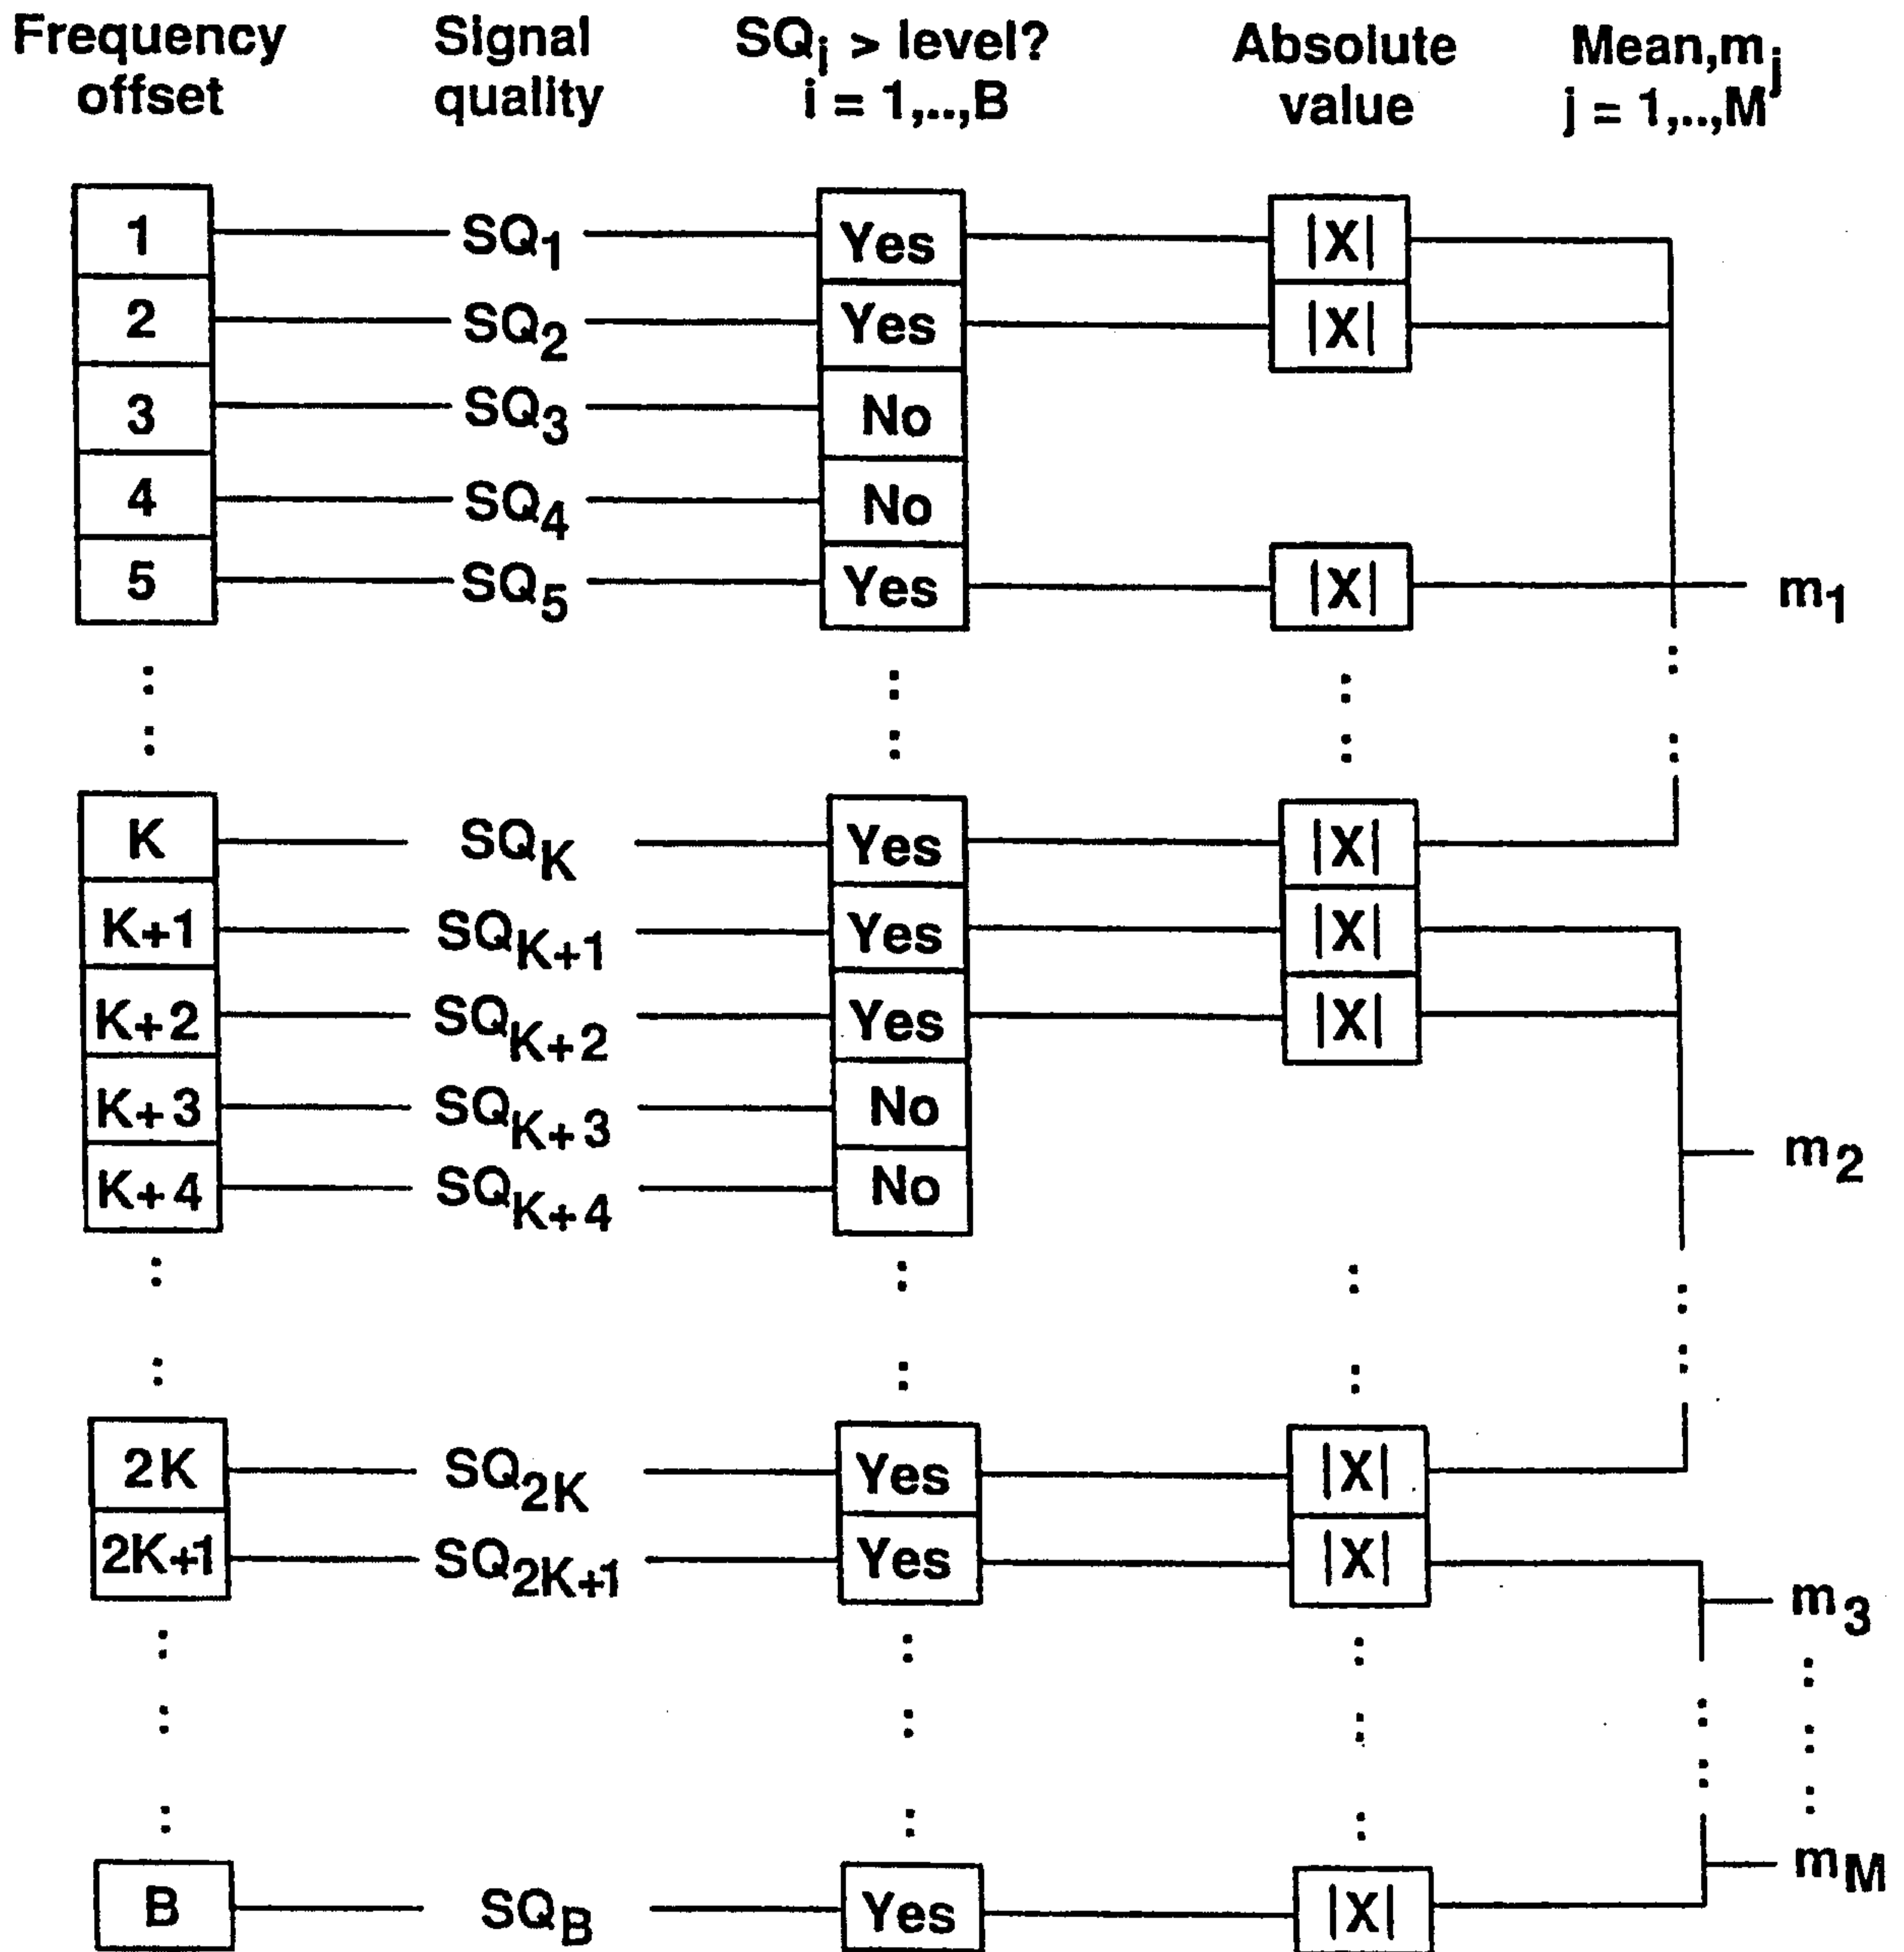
Frequency offset

Signal quality

$SQ_i$ > level? i = 1,..,B

Absolute value

Mean, $m_j$ j = 1,..,M

1 — $SQ_1$ — Yes — |X|
2 — $SQ_2$ — Yes — |X|
3 — $SQ_3$ — No
4 — $SQ_4$ — No
5 — $SQ_5$ — Yes — |X| — $m_1$

:
:

K — $SQ_K$ — Yes — |X|
K+1 — $SQ_{K+1}$ — Yes — |X|
K+2 — $SQ_{K+2}$ — Yes — |X|
K+3 — $SQ_{K+3}$ — No
K+4 — $SQ_{K+4}$ — No
$m_2$

:
:

2K — $SQ_{2K}$ — Yes — |X|
2K+1 — $SQ_{2K+1}$ — Yes — |X| — $m_3$

:
:
:

B — $SQ_B$ — Yes — |X| — $m_M$